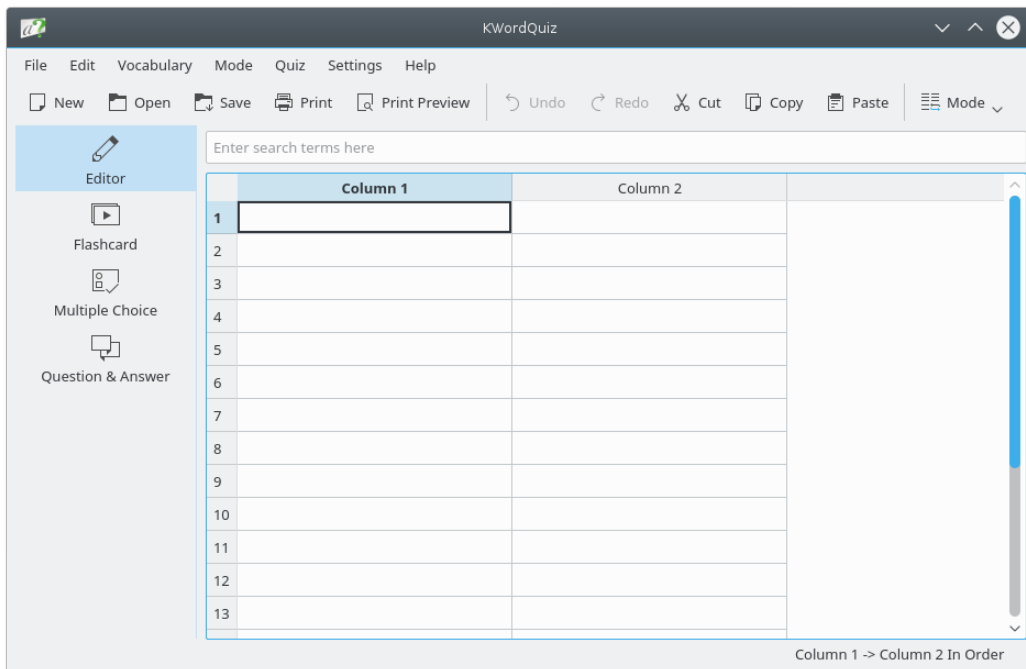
KWordQuiz

File Edit Vocabulary Mode Quiz Settings Help

New Open Save Print Print Preview Undo Redo Cut Copy Paste Mode

Editor
Flashcard
Multiple Choice
Question & Answer

Enter search terms here

| | Column 1 | Column 2 |
|---|---|---|
| 1 | | |
| 2 | | |
| 3 | | |
| 4 | | |
| 5 | | |
| 6 | | |
| 7 | | |
| 8 | | |
| 9 | | |
| 10 | | |
| 11 | | |
| 12 | | |
| 13 | | |

Column 1 -> Column 2 In Order